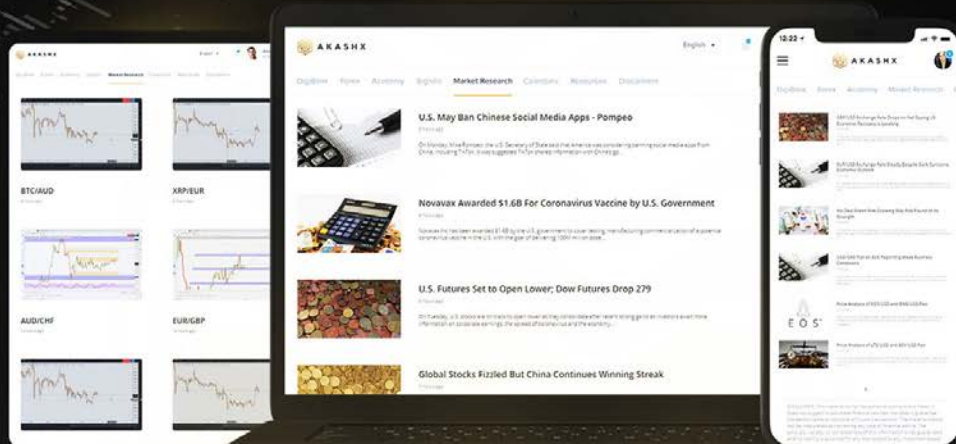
AKASHX

English

DigiBox Forex Academy Signals Market Research Calendars Resources Document

U.S. May Ban Chinese Social Media Apps - Pompeo

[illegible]

Novavax Awarded $1.6B For Coronavirus Vaccine by U.S. Government

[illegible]

U.S. Futures Set to Open Lower; Dow Futures Drop 279

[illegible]

Global Stocks Fizzled But China Continues Winning Streak

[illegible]

AKASHX

Market Research

BTC/AUD

XRP/EUR

AUD/CHF

EUR/GBP

12:22

AKASHX

DigiBox Forex Academy Market Research

EOS

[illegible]